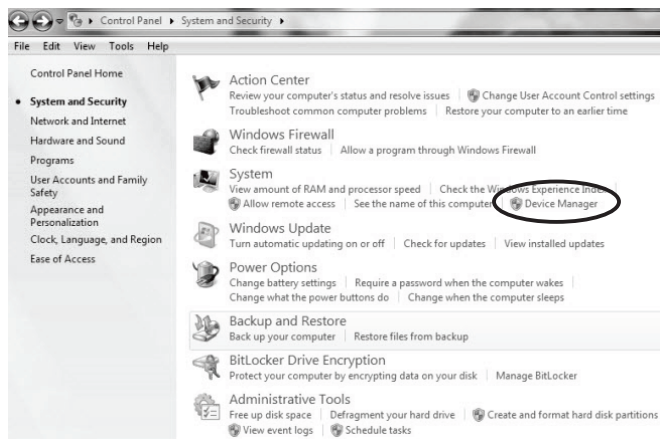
Control Panel ▸ System and Security ▸

File Edit View Tools Help

Control Panel Home

System and Security

Network and Internet

Hardware and Sound

Programs

User Accounts and Family Safety

Appearance and Personalization

Clock, Language, and Region

Ease of Access

Action Center

Review your computer's status and resolve issues | Change User Account Control settings | Troubleshoot common computer problems | Restore your computer to an earlier time

Windows Firewall

Check firewall status | Allow a program through Windows Firewall

System

View amount of RAM and processor speed | Check the Windows Experience Index | Allow remote access | See the name of this computer | Device Manager

Windows Update

Turn automatic updating on or off | Check for updates | View installed updates

Power Options

Change battery settings | Require a password when the computer wakes | Change what the power buttons do | Change when the computer sleeps

Backup and Restore

Back up your computer | Restore files from backup

BitLocker Drive Encryption

Protect your computer by encrypting data on your disk | Manage BitLocker

Administrative Tools

Free up disk space | Defragment your hard drive | Create and format hard disk partitions | View event logs | Schedule tasks